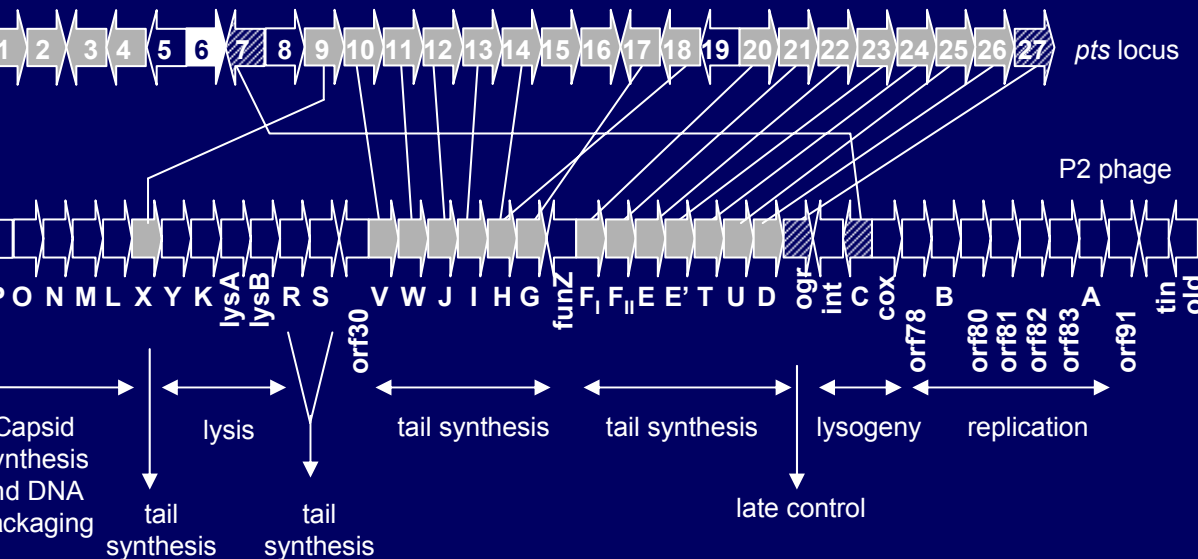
1 2 3 4 5 6 7 8 9 10 11 12 13 14 15 16 17 18 19 20 21 22 23 24 25 26 27 *pts* locus

P2 phage

P O N M L X Y K lysA lysB R S orf30 V W J I H G funZ $F_I$ $F_{II}$ E E' T U D ogr int C cox orf78 B orf80 orf81 orf82 orf83 A orf91 tin old

Capsid ynthesis nd DNA ackaging

tail synthesis

lysis

tail synthesis

tail synthesis

tail synthesis

late control

lysogeny

replication